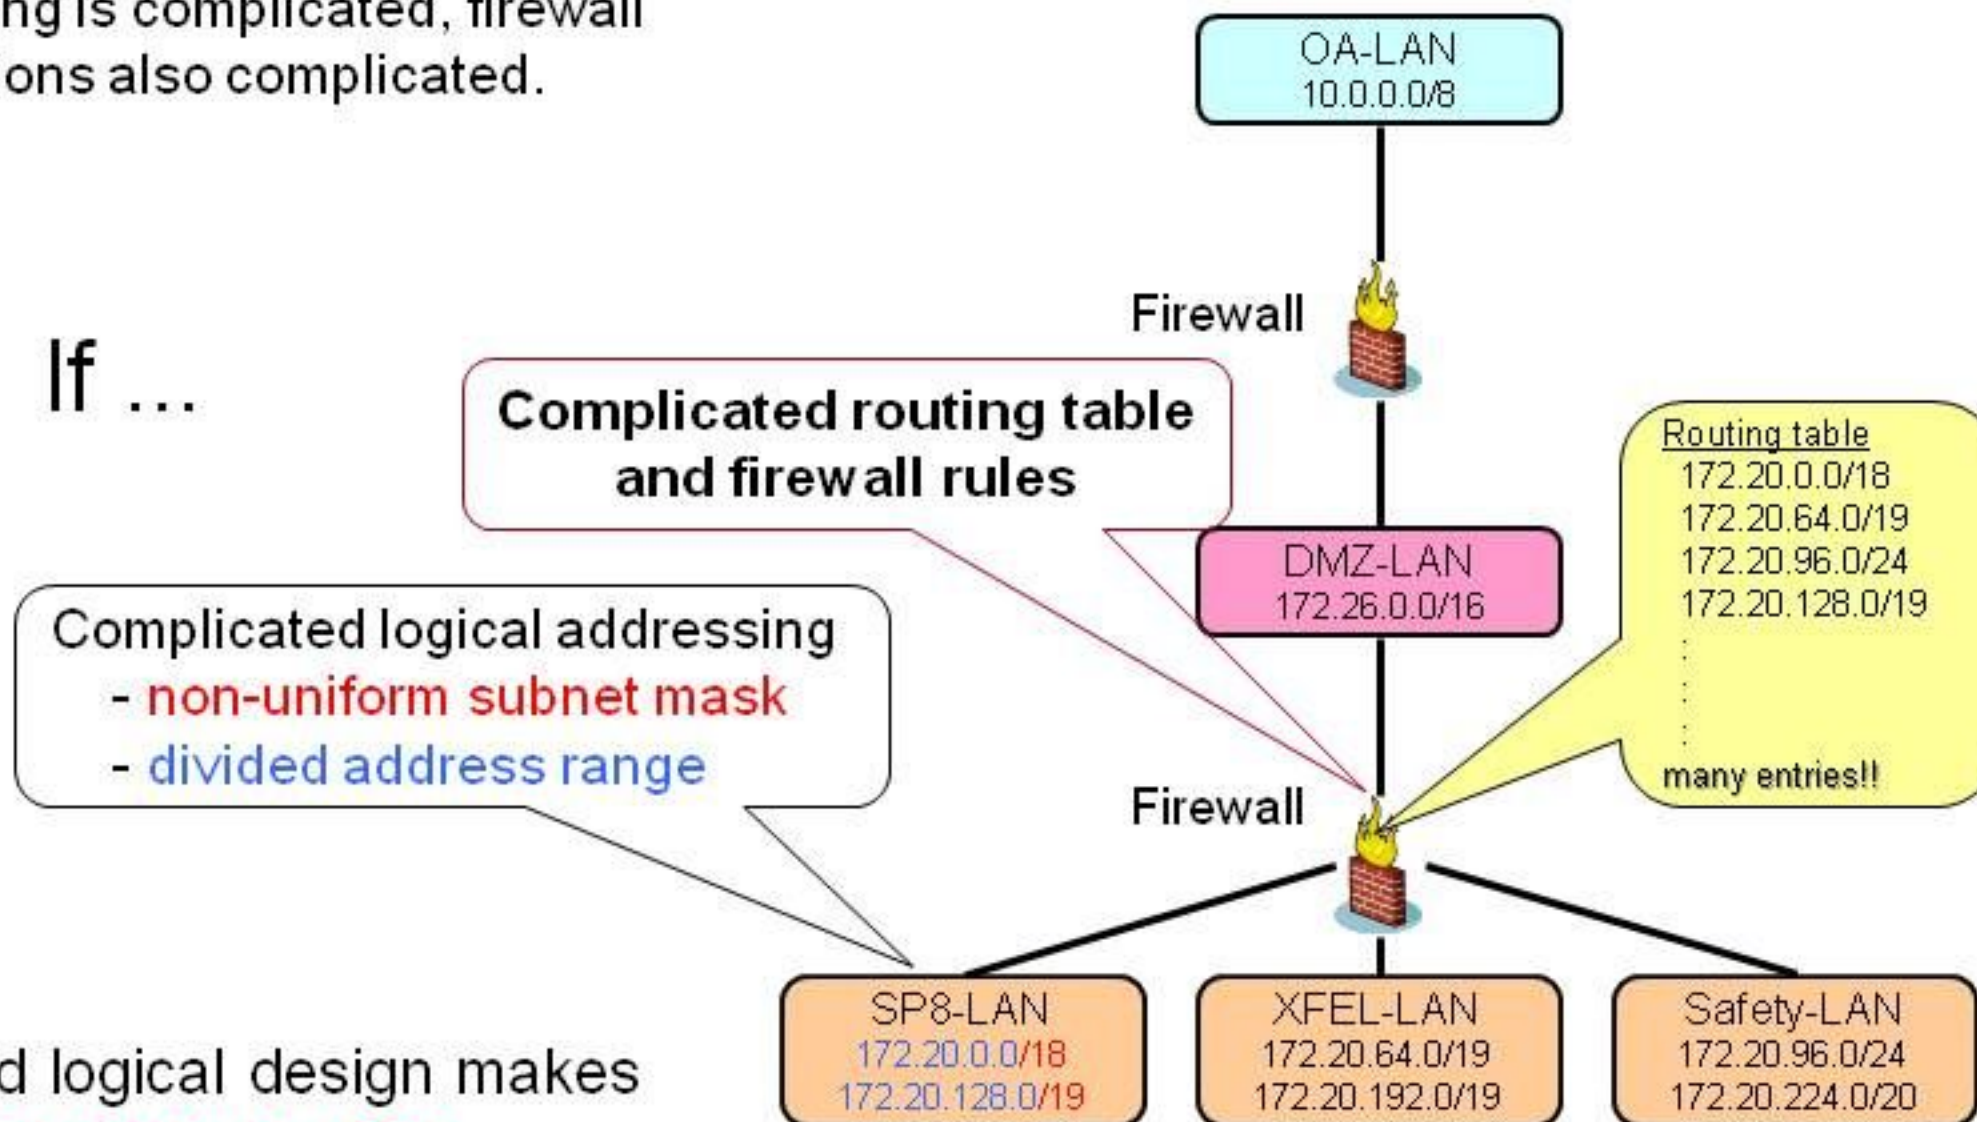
ng is complicated, firewall ons also complicated.

If …

d logical design makes

OA-LAN
10.0.0.0/8

Firewall

Complicated routing table and firewall rules

DMZ-LAN
172.26.0.0/16

Routing table
172.20.0.0/18
172.20.64.0/19
172.20.96.0/24
172.20.128.0/19
:
:
:
many entries!!

Complicated logical addressing
- non-uniform subnet mask
- divided address range

Firewall

SP8-LAN
172.20.0.0/18
172.20.128.0/19

XFEL-LAN
172.20.64.0/19
172.20.192.0/19

Safety-LAN
172.20.96.0/24
172.20.224.0/20